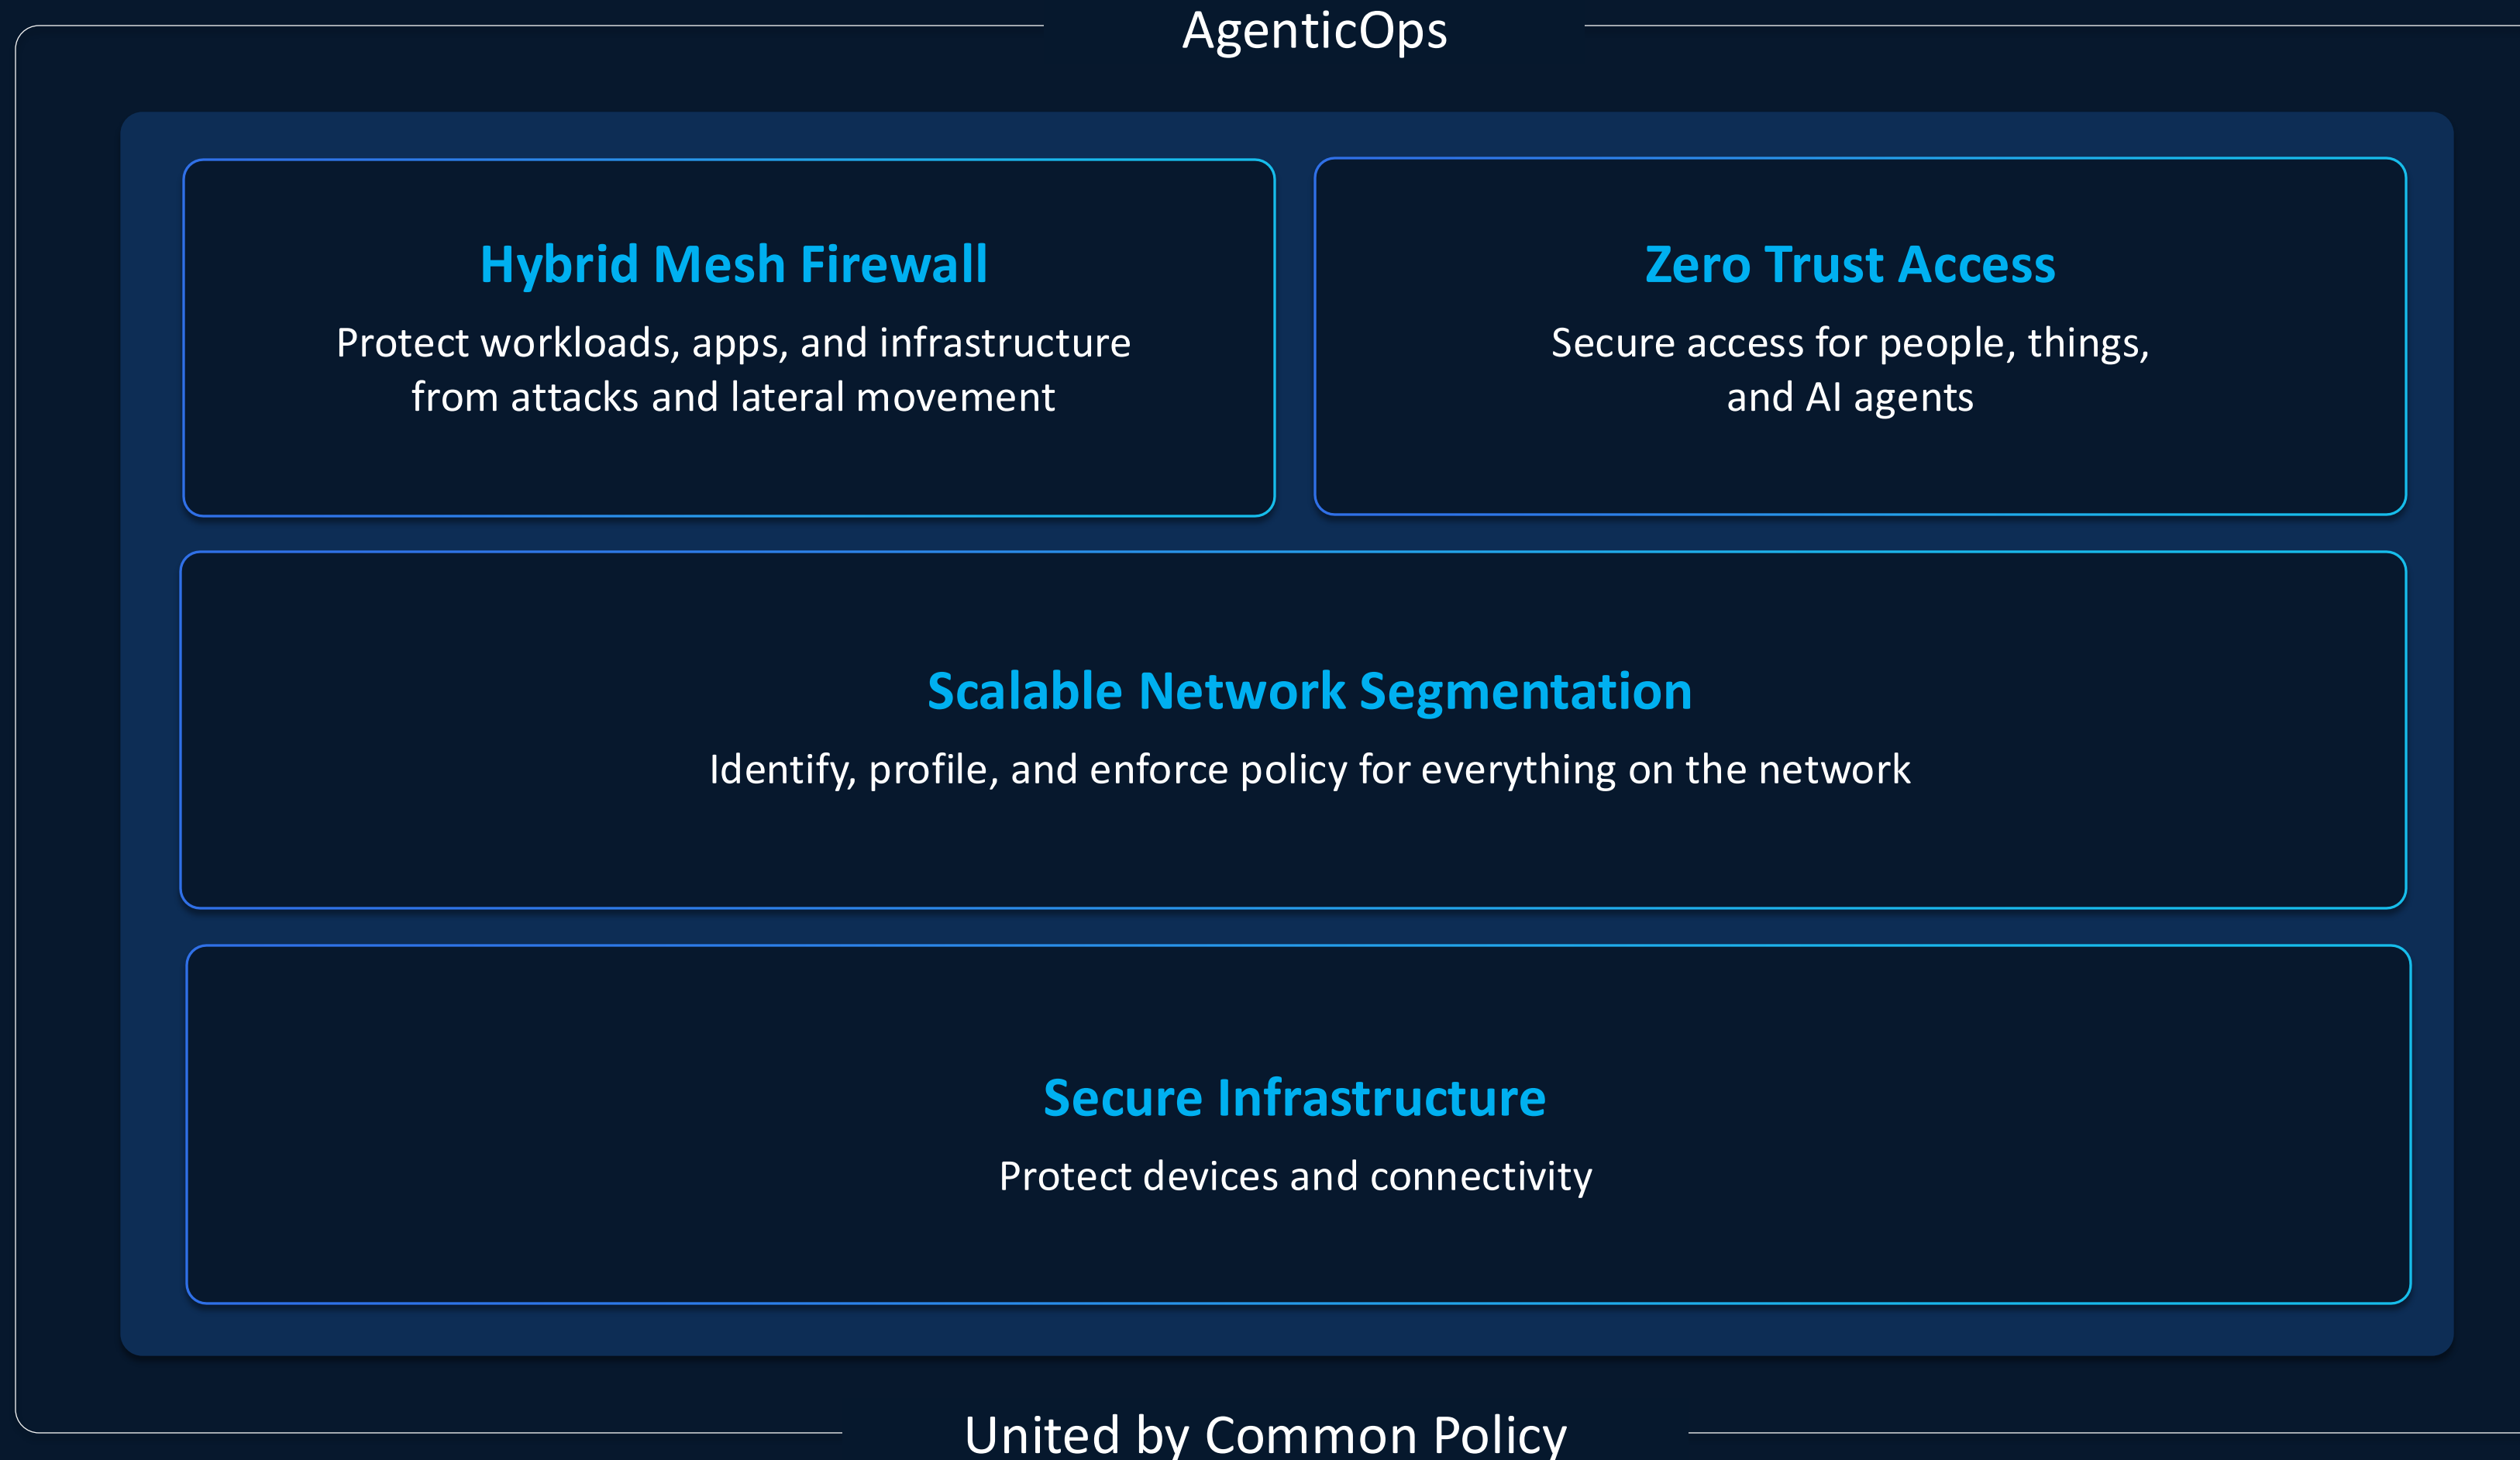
AgenticOps

Hybrid Mesh Firewall

Protect workloads, apps, and infrastructure from attacks and lateral movement

Zero Trust Access

Secure access for people, things, and AI agents

Scalable Network Segmentation

Identify, profile, and enforce policy for everything on the network

Secure Infrastructure

Protect devices and connectivity

United by Common Policy